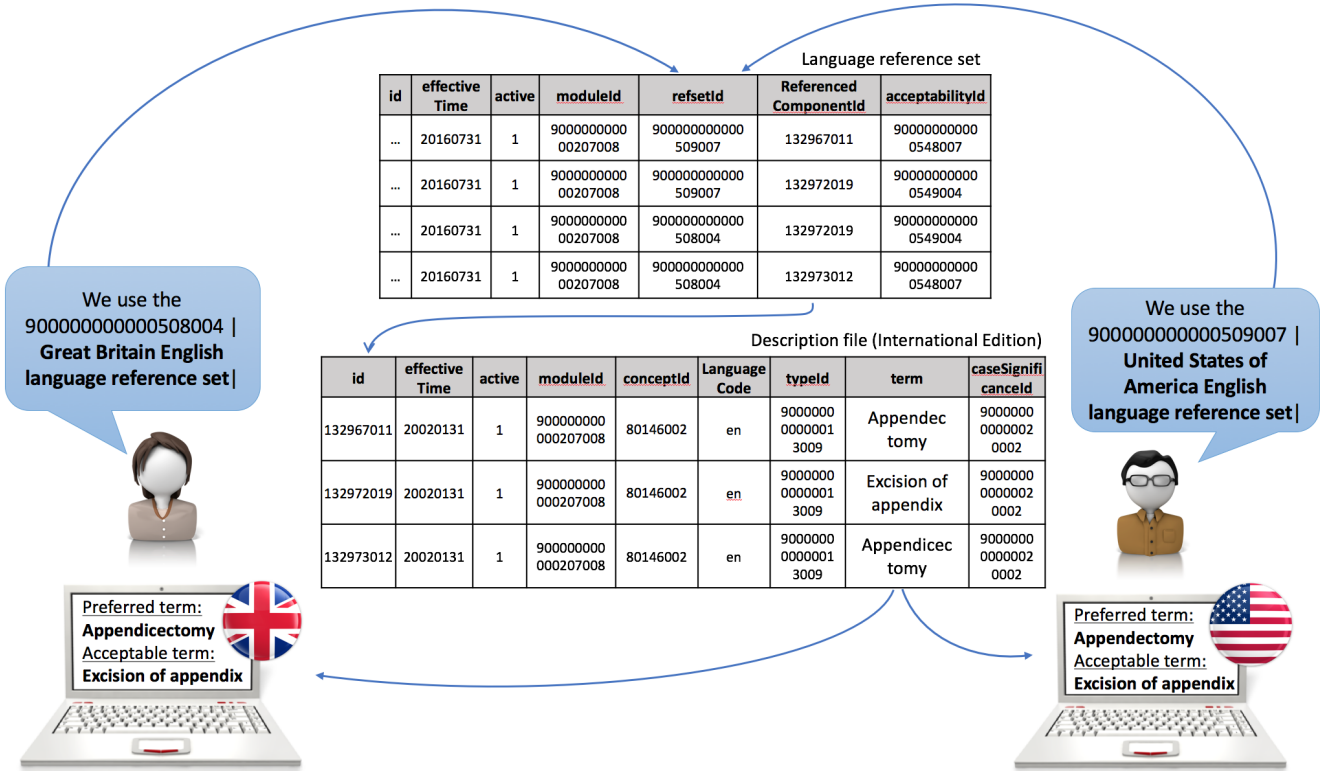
Language reference set

| id | effective Time | active | moduleId | refsetId | Referenced ComponentId | acceptabilityId |
|---|---|---|---|---|---|---|
| … | 20160731 | 1 | 900000000000207008 | 900000000000509007 | 132967011 | 900000000000548007 |
| … | 20160731 | 1 | 900000000000207008 | 900000000000509007 | 132972019 | 900000000000549004 |
| … | 20160731 | 1 | 900000000000207008 | 900000000000508004 | 132972019 | 900000000000549004 |
| … | 20160731 | 1 | 900000000000207008 | 900000000000508004 | 132973012 | 900000000000548007 |

We use the 900000000000508004 | **Great Britain English language reference set**|

We use the 900000000000509007 | **United States of America English language reference set**|

Description file (International Edition)

| id | effective Time | active | moduleId | conceptId | Language Code | typeId | term | caseSignificanceId |
|---|---|---|---|---|---|---|---|---|
| 132967011 | 20020131 | 1 | 900000000000207008 | 80146002 | en | 900000000000013009 | Appendectomy | 900000000000020002 |
| 132972019 | 20020131 | 1 | 900000000000207008 | 80146002 | en | 900000000000013009 | Excision of appendix | 900000000000020002 |
| 132973012 | 20020131 | 1 | 900000000000207008 | 80146002 | en | 900000000000013009 | Appendicectomy | 900000000000020002 |

Preferred term:
**Appendicectomy**
Acceptable term:
**Excision of appendix**

Preferred term:
**Appendectomy**
Acceptable term:
**Excision of appendix**